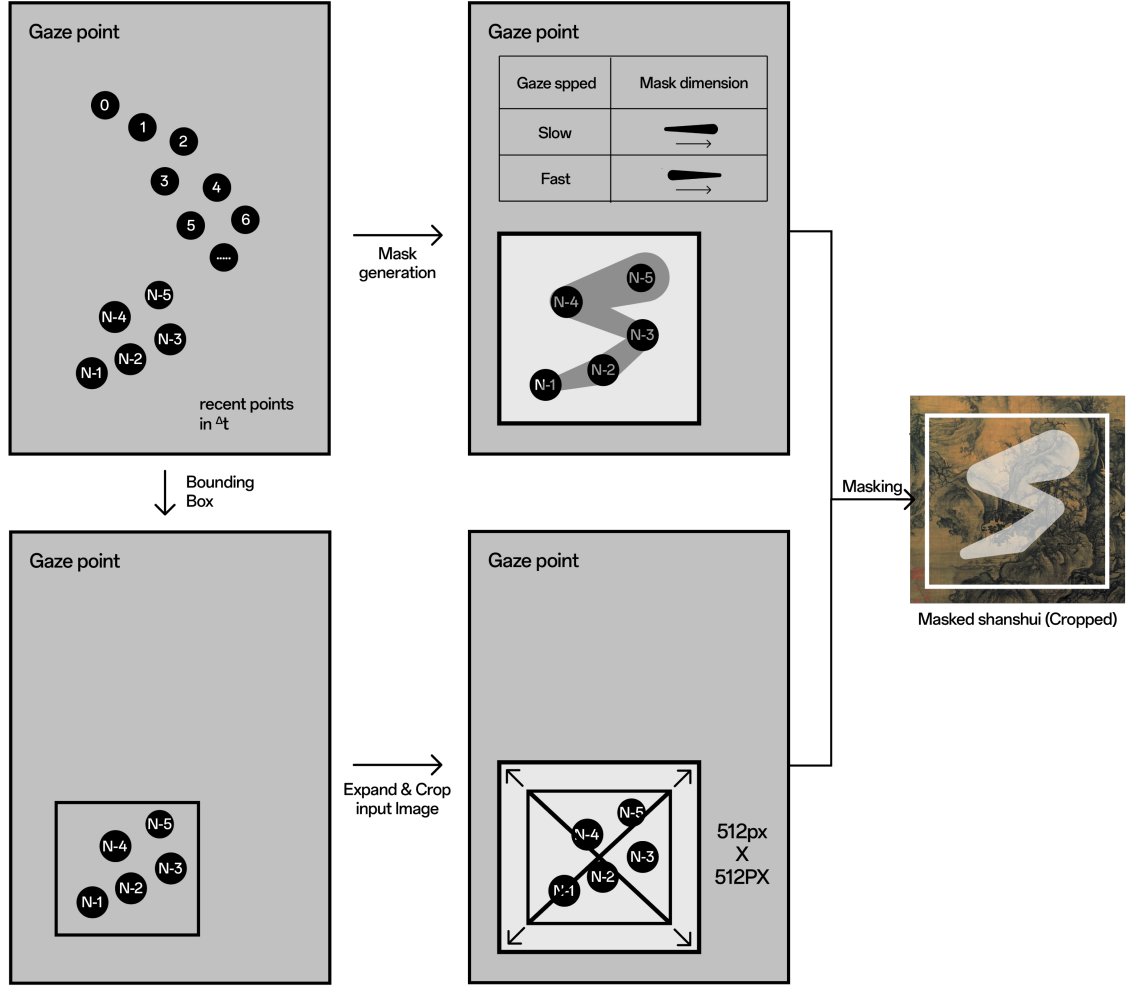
Gaze point

0
1
2
3
4
5
6
.....
N-5
N-4
N-3
N-2
N-1

recent points in $^{\Delta}t$

Mask generation

Gaze point

| Gaze spped | Mask dimension |
|---|---|
| Slow | |
| Fast | |

N-5
N-4
N-3
N-2
N-1

Bounding Box

Gaze point

N-5
N-4
N-3
N-2
N-1

Expand & Crop input Image

Gaze point

N-5
N-4
N-3
N-2
N-1

512px
X
512PX

Masking

Masked shanshui (Cropped)